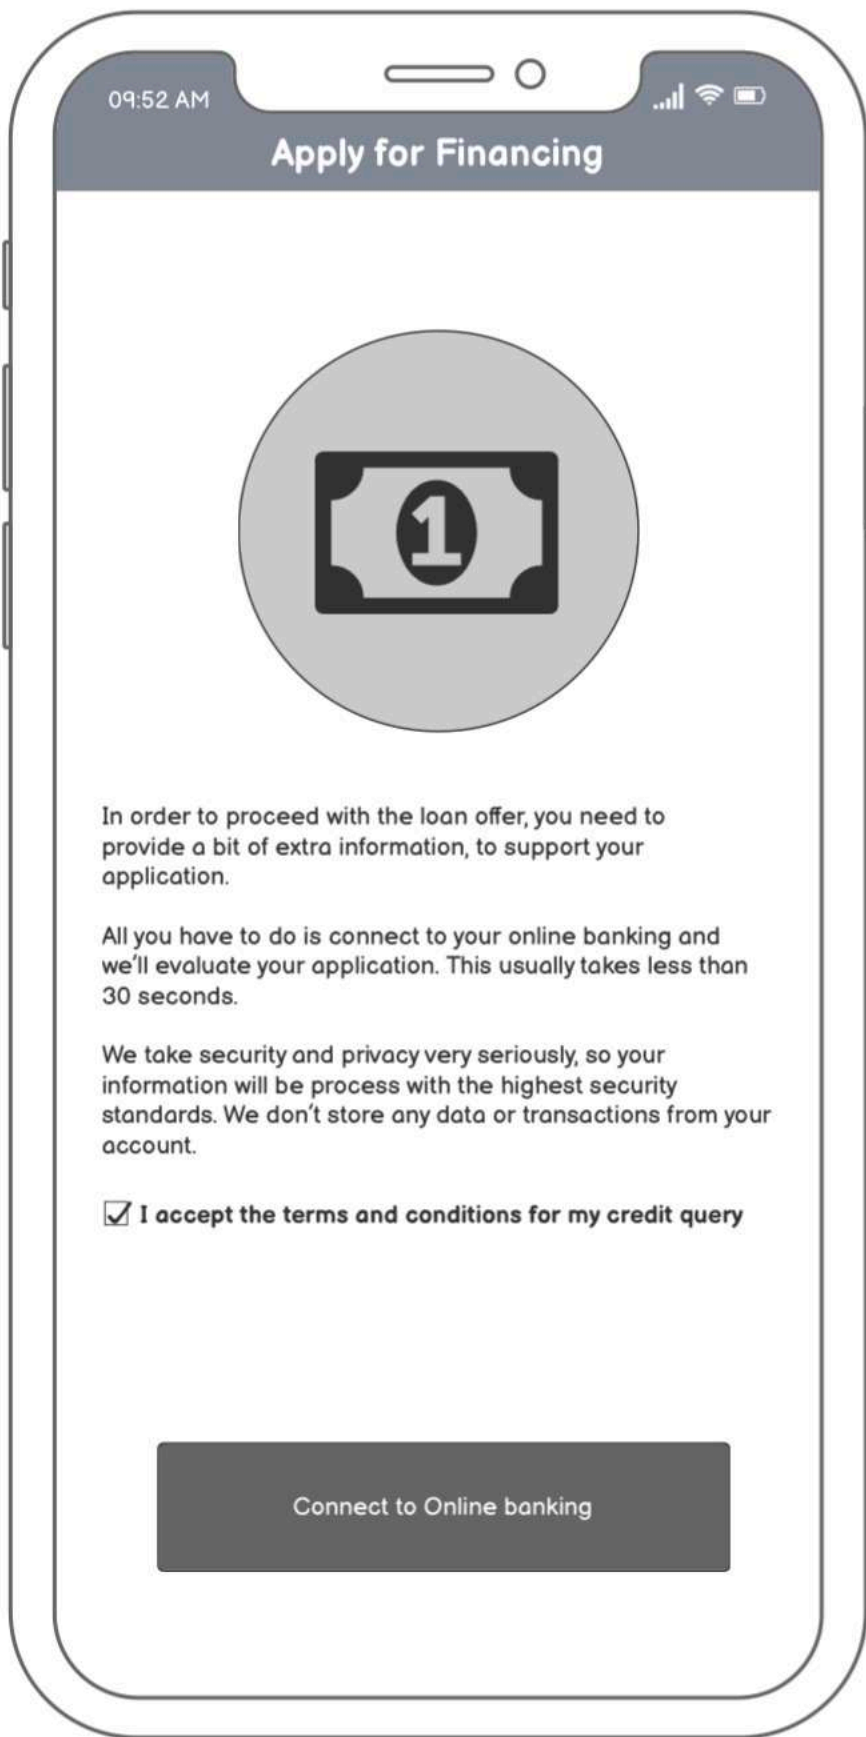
09:52 AM

Apply for Financing

1

In order to proceed with the loan offer, you need to provide a bit of extra information, to support your application.

All you have to do is connect to your online banking and we'll evaluate your application. This usually takes less than 30 seconds.

We take security and privacy very seriously, so your information will be process with the highest security standards. We don't store any data or transactions from your account.

☑ I accept the terms and conditions for my credit query

Connect to Online banking